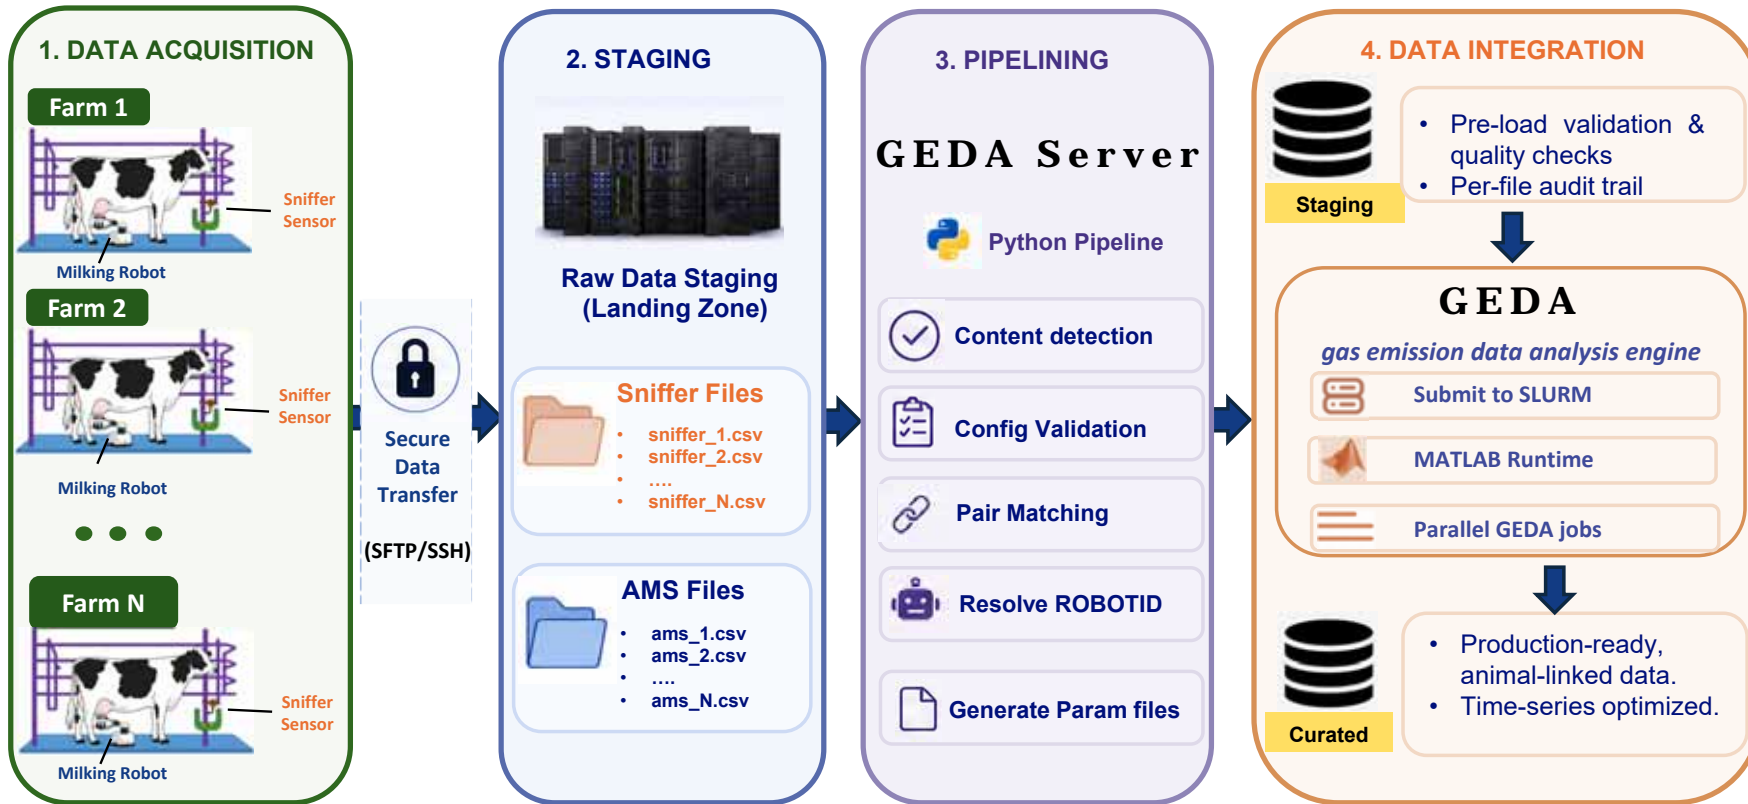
1. DATA ACQUISITION

Farm 1

Sniffer Sensor

Milking Robot

Farm 2

Sniffer Sensor

Milking Robot

• • •

Farm N

Sniffer Sensor

Milking Robot

Secure Data Transfer

(SFTP/SSH)

2. STAGING

Raw Data Staging (Landing Zone)

Sniffer Files
• sniffer_1.csv
• sniffer_2.csv
• ....
• sniffer_N.csv

AMS Files
• ams_1.csv
• ams_2.csv
• ....
• ams_N.csv

3. PIPELINING

GEDA Server

Python Pipeline

Content detection

Config Validation

Pair Matching

Resolve ROBOTID

Generate Param files

4. DATA INTEGRATION

Staging

• Pre-load validation & quality checks
• Per-file audit trail

GEDA

gas emission data analysis engine

Submit to SLURM

MATLAB Runtime

Parallel GEDA jobs

Curated

• Production-ready, animal-linked data.
• Time-series optimized.